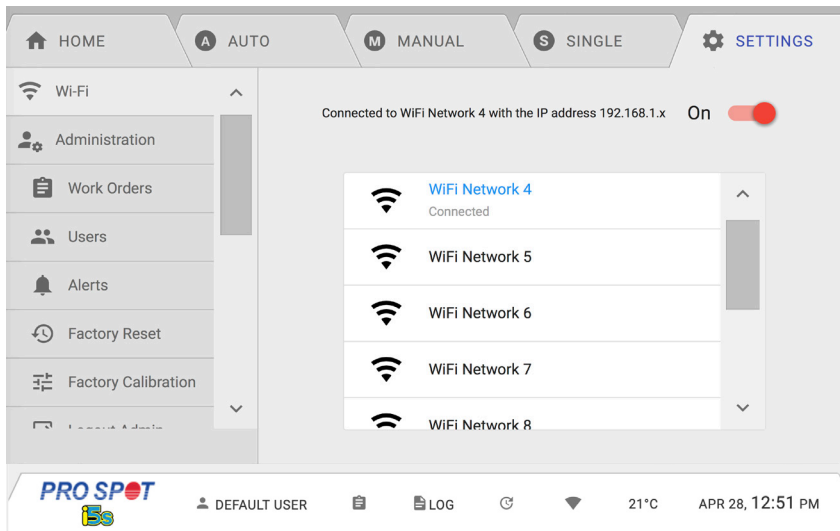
HOME
AUTO
MANUAL
SINGLE
SETTINGS

Wi-Fi
Administration
Work Orders
Users
Alerts
Factory Reset
Factory Calibration
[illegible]

Connected to WiFi Network 4 with the IP address 192.168.1.x On

WiFi Network 4
Connected
WiFi Network 5
WiFi Network 6
WiFi Network 7
WiFi Network 8

PRO SPOT i5s
DEFAULT USER
LOG
21°C
APR 28, 12:51 PM